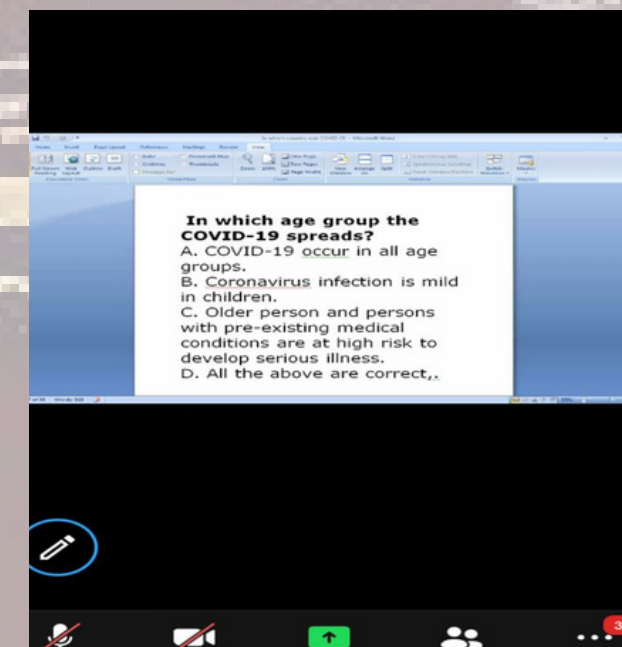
In which age group the COVID-19 spreads?
A. COVID-19 occur in all age groups.
B. Coronavirus infection is mild in children.
C. Older person and persons with pre-existing medical conditions are at high risk to develop serious illness.
D. All the above are correct,.

3